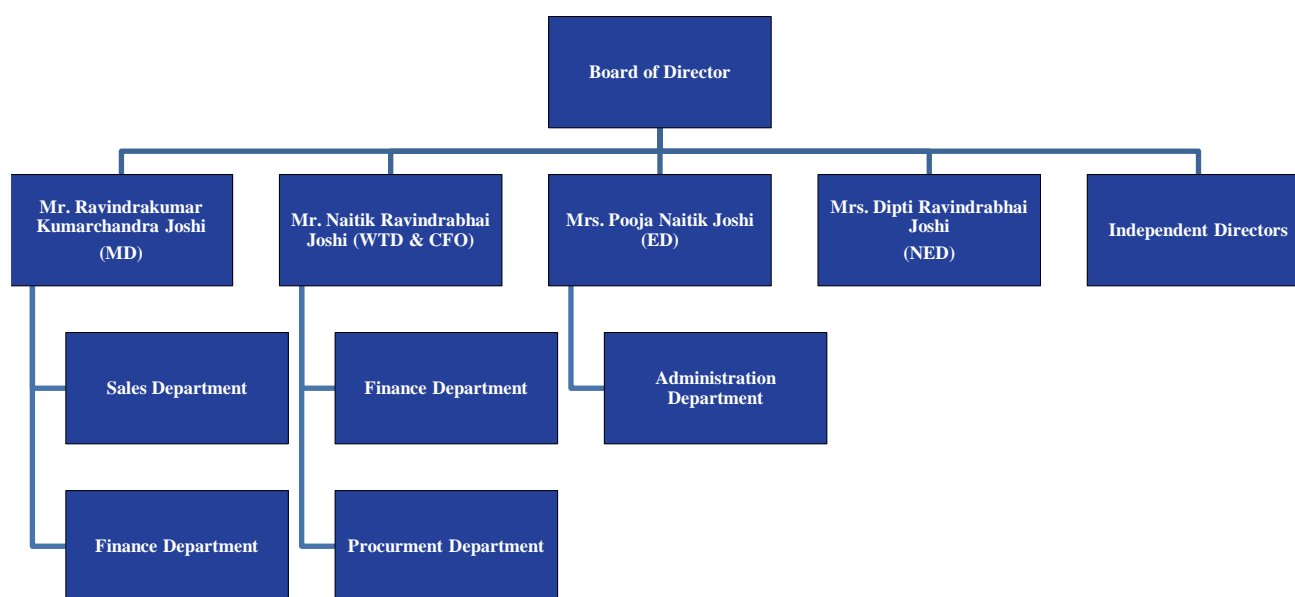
Board of Director

Mr. Ravindrakumar Kumarchandra Joshi (MD)

Mr. Naitik Ravindrabhai Joshi (WTD & CFO)

Mrs. Pooja Naitik Joshi (ED)

Mrs. Dipti Ravindrabhai Joshi (NED)

Independent Directors

Sales Department

Finance Department

Finance Department

Procurment Department

Administration Department